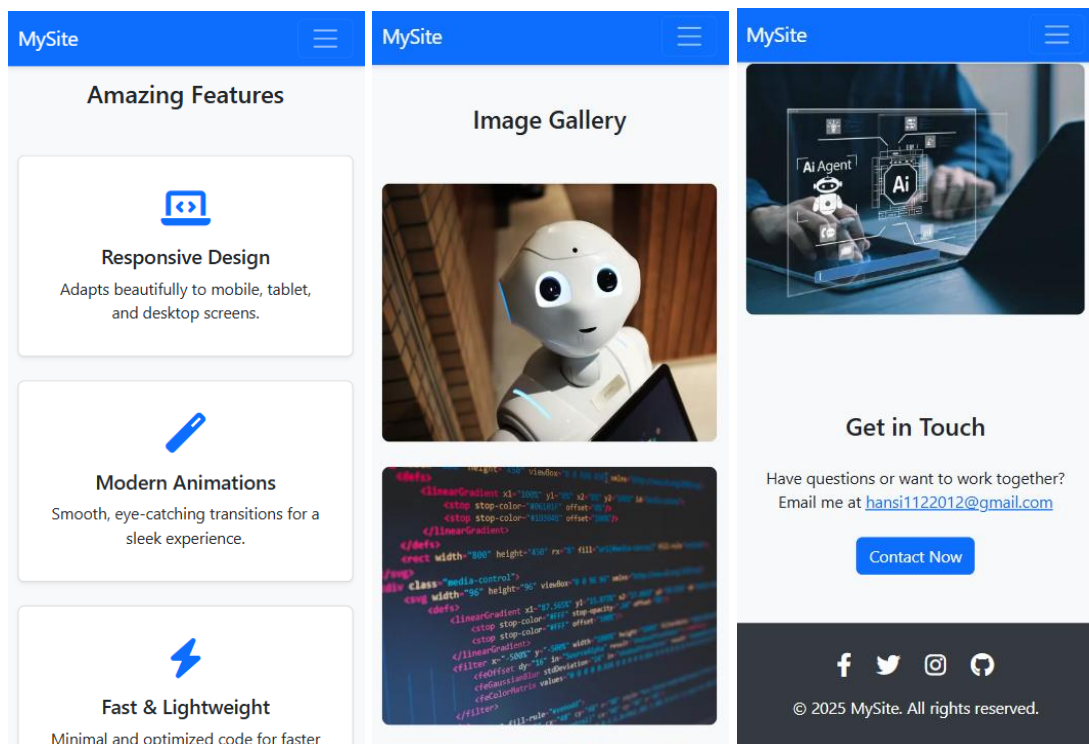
MySite

Amazing Features

Responsive Design

Adapts beautifully to mobile, tablet, and desktop screens.

Modern Animations

Smooth, eye-catching transitions for a sleek experience.

Fast & Lightweight

Minimal and optimized code for faster

MySite

Image Gallery

MySite

Ai Agent

Ai

Get in Touch

Have questions or want to work together? Email me at hansi1122012@gmail.com

Contact Now

© 2025 MySite. All rights reserved.